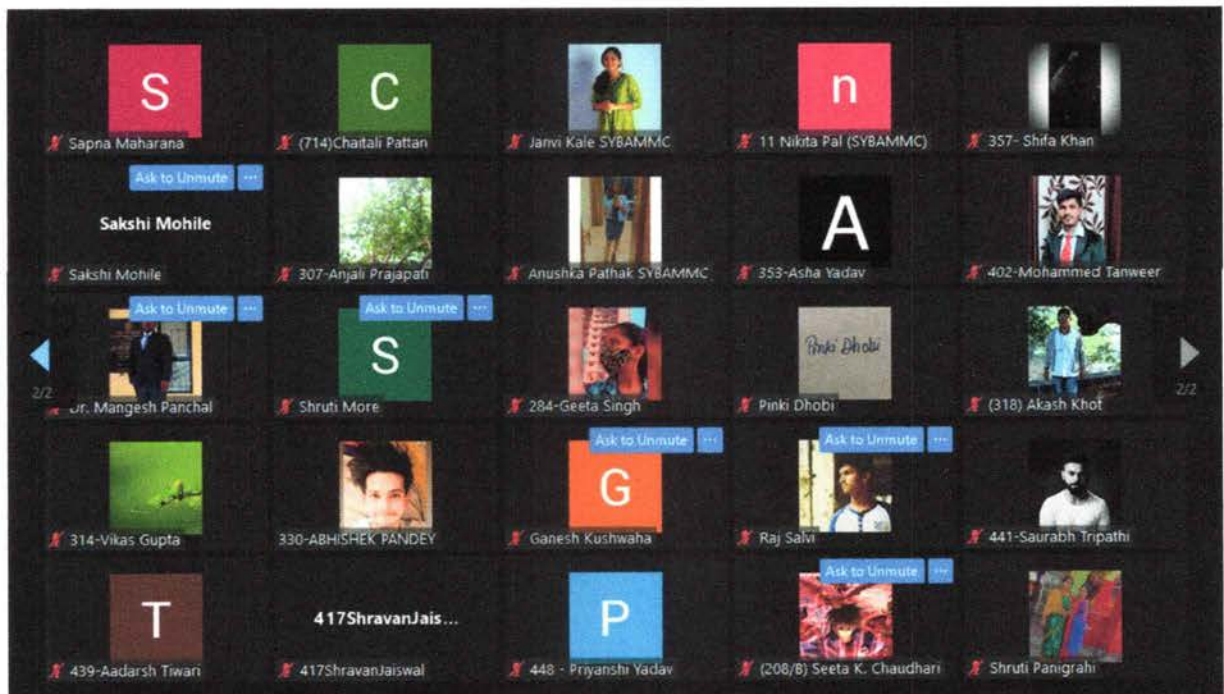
S
Sapna Maharana

C
(714)Chaitali Pattan

Janvi Kale SYBAMMC

n
11 Nikita Pal (SYBAMMC)

357- Shifa Khan

Ask to Unmute ···
Sakshi Mohile
Sakshi Mohile

307-Anjali Prajapati

Anushka Pathak SYBAMMC

A
353-Asha Yadav

402-Mohammed Tanweer

Ask to Unmute ···
2/2
Dr. Mangesh Panchal

Ask to Unmute ···
S
Shruti More

284-Geeta Singh

Pinki Dhobi
Pinki Dhobi

(318) Akash Khot
2/2

314-Vikas Gupta

330-ABHISHEK PANDEY

Ask to Unmute ···
G
Ganesh Kushwaha

Ask to Unmute ···
Raj Salvi

441-Saurabh Tripathi

T
439-Aadarsh Tiwari

417ShravanJais...
417ShravanJaiswal

P
448 - Priyanshi Yadav

Ask to Unmute ···
(208/B) Seeta K. Chaudhari

Shruti Panigrahi